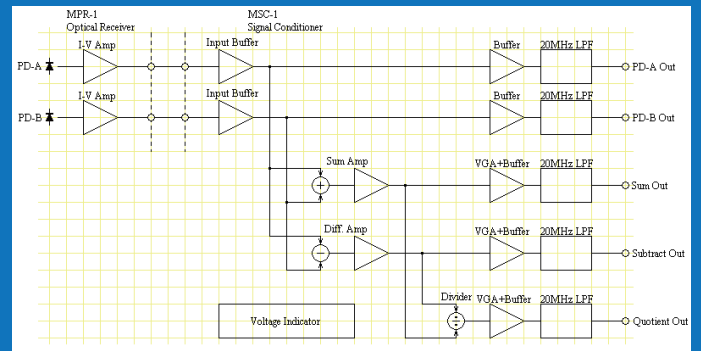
MPR-1
Optical Receiver

MSC-1
Signal Conditioner

PD-A
I-V Amp
Input Buffer
Buffer
20MHz LPF
PD-A Out

PD-B
I-V Amp
Input Buffer
Buffer
20MHz LPF
PD-B Out

Sum Amp
$+$
VGA+Buffer
20MHz LPF
Sum Out

Diff. Amp
$-$
VGA+Buffer
20MHz LPF
Subtract Out

Voltage Indicator

Divider
$\div$
VGA+Buffer
20MHz LPF
Quotient Out